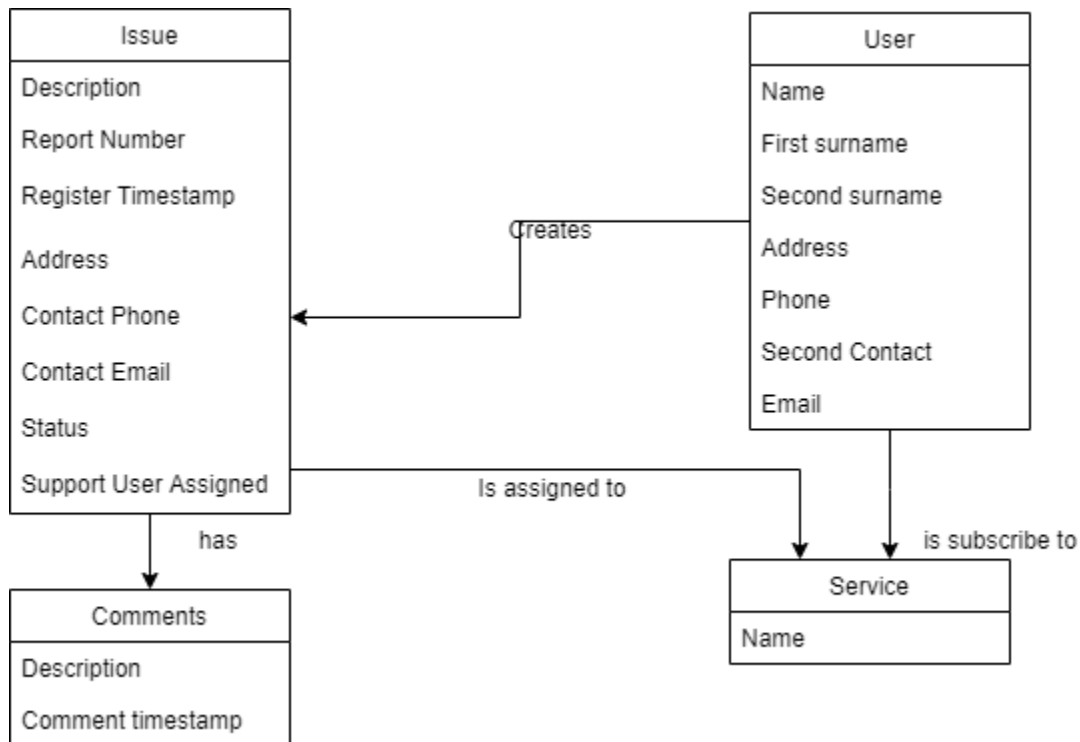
Issue

Description

Report Number

Register Timestamp

Address

Contact Phone

Contact Email

Status

Support User Assigned

User

Name

First surname

Second surname

Address

Phone

Second Contact

Email

Creates

Is assigned to

has

is subscribe to

Comments

Description

Comment timestamp

Service

Name